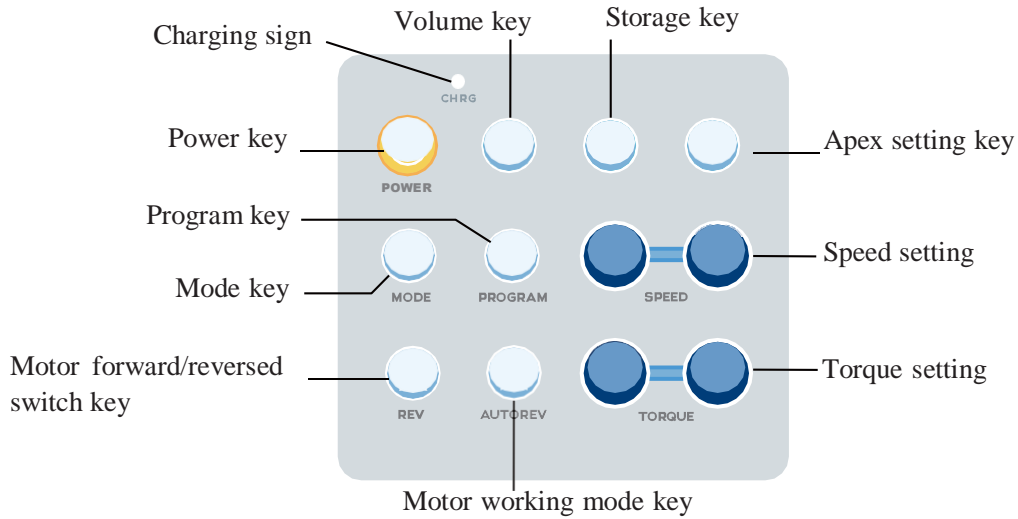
Charging sign

Volume key

Storage key

CHRG

Power key

POWER

Apex setting key

Program key

Speed setting

Mode key

MODE

PROGRAM

SPEED

Motor forward/reversed switch key

Torque setting

REV

AUTOREV

TORQUE

Motor working mode key